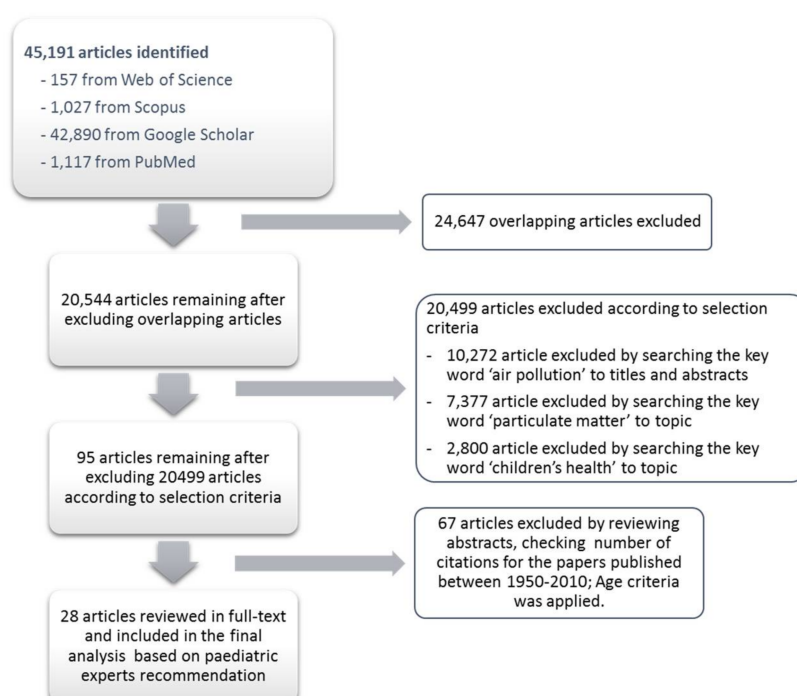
45,191 articles identified
- 157 from Web of Science
- 1,027 from Scopus
- 42,890 from Google Scholar
- 1,117 from PubMed

24,647 overlapping articles excluded

20,544 articles remaining after excluding overlapping articles

20,499 articles excluded according to selection criteria
- 10,272 article excluded by searching the key word 'air pollution' to titles and abstracts
- 7,377 article excluded by searching the key word 'particulate matter' to topic
- 2,800 article excluded by searching the key word 'children's health' to topic

95 articles remaining after excluding 20499 articles according to selection criteria

67 articles excluded by reviewing abstracts, checking number of citations for the papers published between 1950-2010; Age criteria was applied.

28 articles reviewed in full-text and included in the final analysis based on paediatric experts recommendation